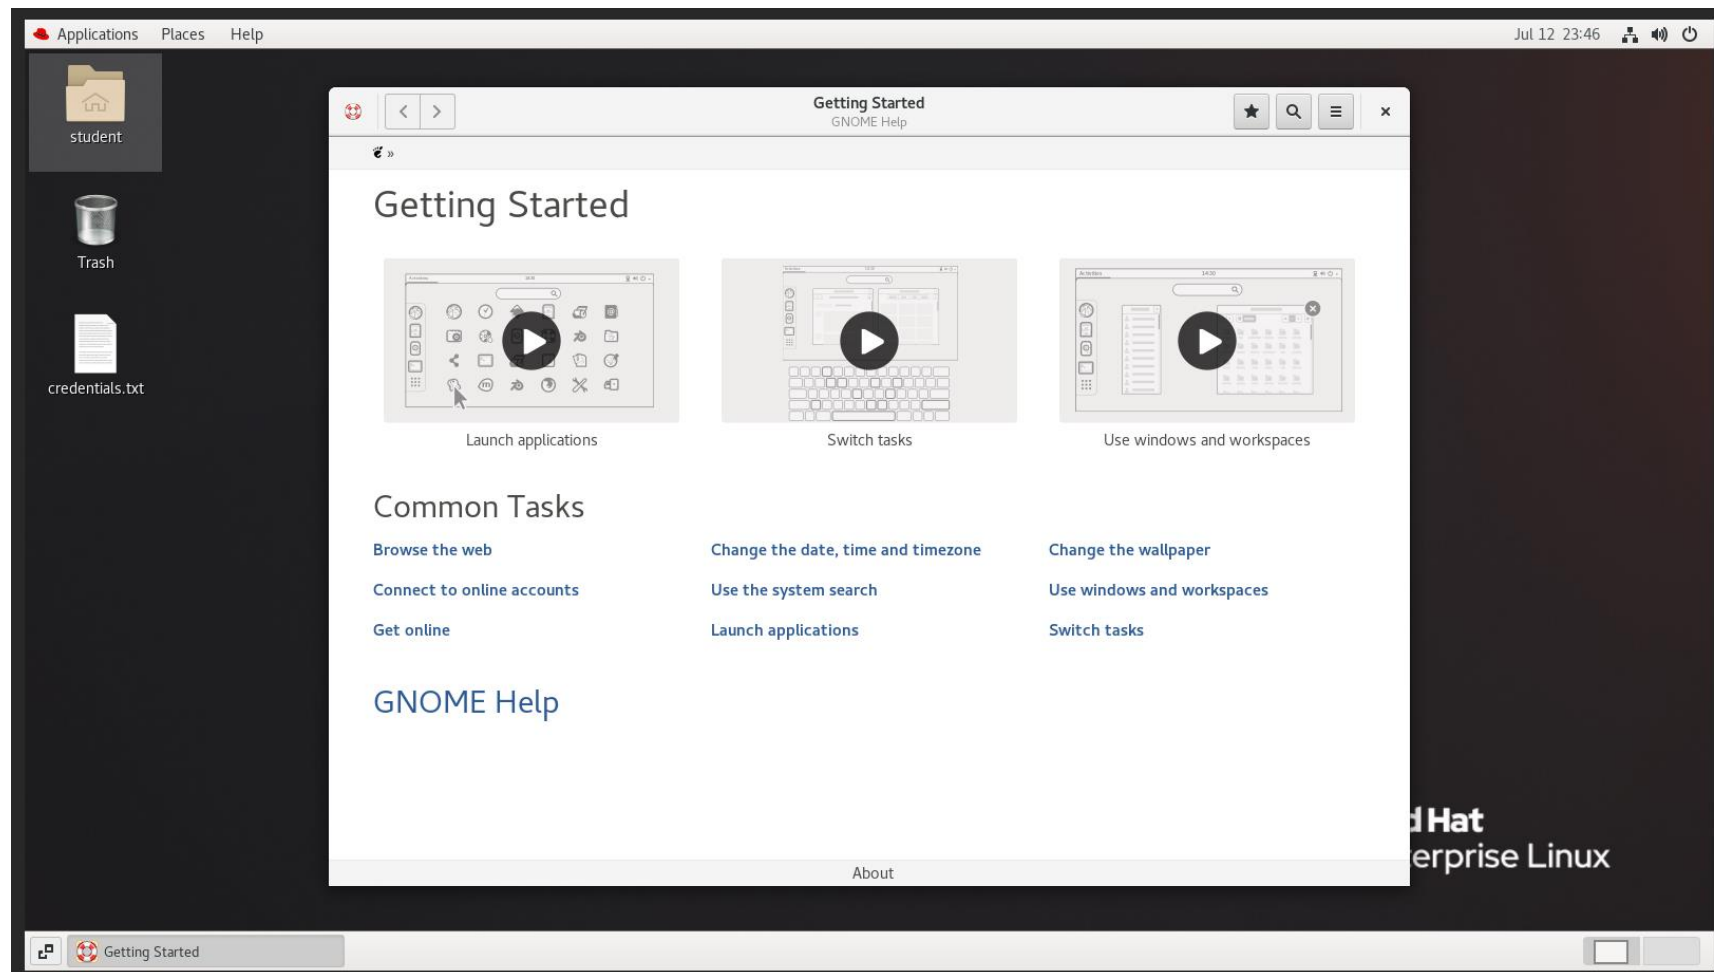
Applications Places Help

Jul 12 23:46

student

Trash

credentials.txt

Getting Started
GNOME Help

»

Getting Started

Launch applications

Switch tasks

Use windows and workspaces

Common Tasks

Browse the web

Change the date, time and timezone

Change the wallpaper

Connect to online accounts

Use the system search

Use windows and workspaces

Get online

Launch applications

Switch tasks

GNOME Help

About

d Hat
erprise Linux

Getting Started